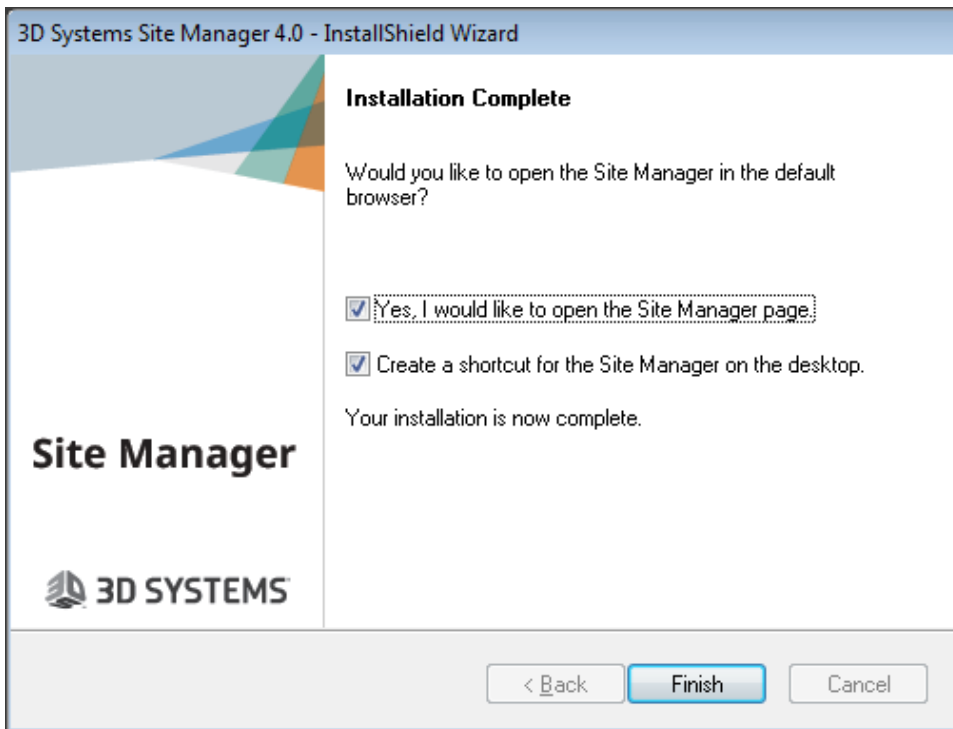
3D Systems Site Manager 4.0 - InstallShield Wizard

Installation Complete

Would you like to open the Site Manager in the default browser?

Yes, I would like to open the Site Manager page.

Create a shortcut for the Site Manager on the desktop.

Your installation is now complete.

Site Manager

3D SYSTEMS

< Back

Finish

Cancel